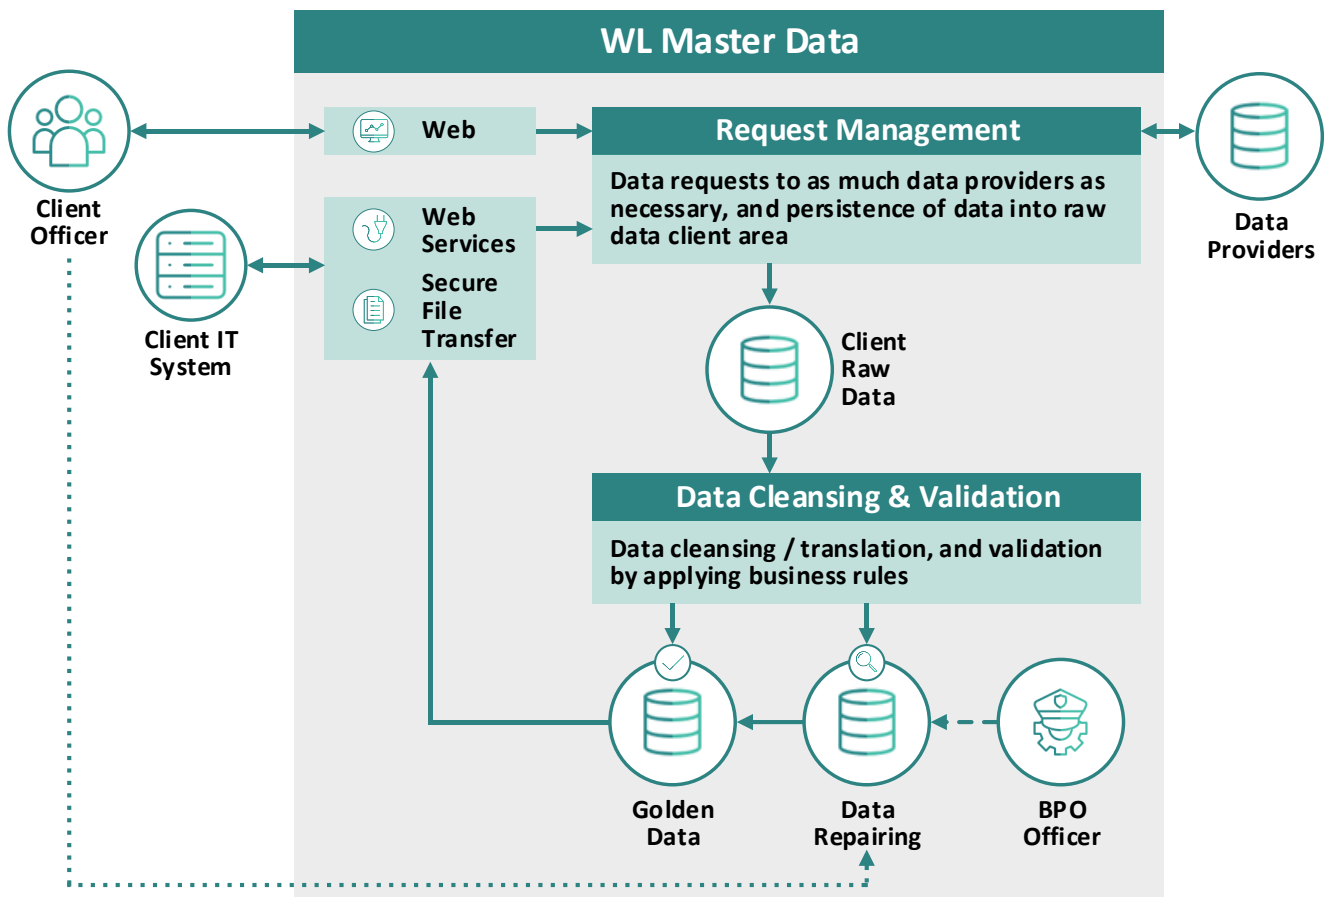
WL Master Data

Client Officer

Web

Request Management

Data Providers

Data requests to as much data providers as necessary, and persistence of data into raw data client area

Client IT System

Web Services

Secure File Transfer

Client Raw Data

Data Cleansing & Validation

Data cleansing / translation, and validation by applying business rules

Golden Data

Data Repairing

BPO Officer